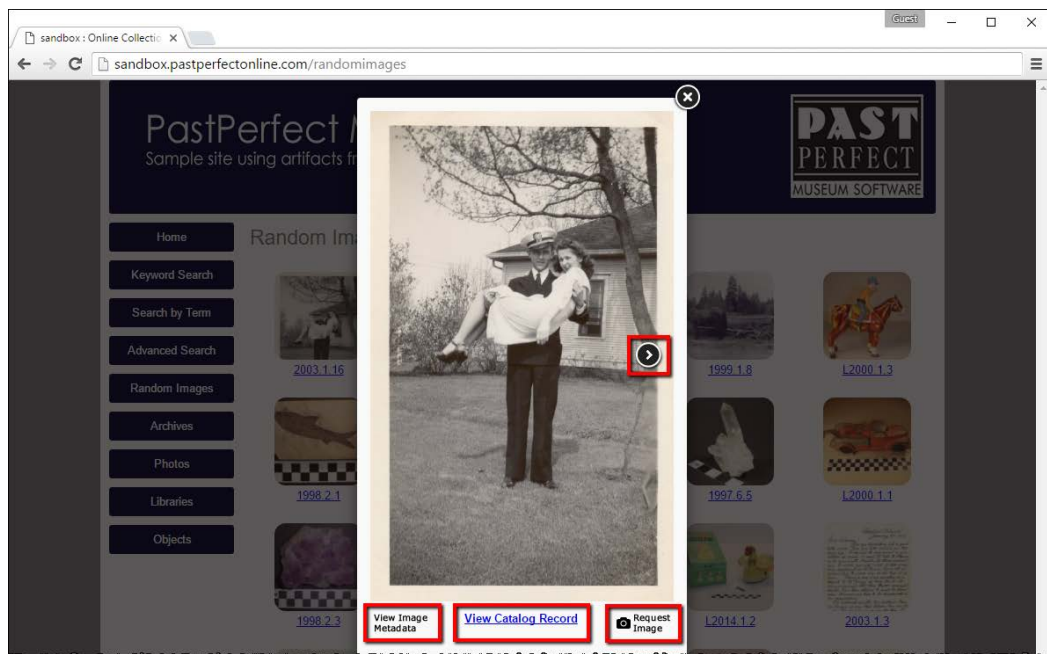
sandbox : Online Collectio ×

Guest

sandbox.pastperfectonline.com/randomimages

PastPerfect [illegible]
Sample site using artifacts fr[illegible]

PAST PERFECT MUSEUM SOFTWARE

Home
Keyword Search
Search by Term
Advanced Search
Random Images
Archives
Photos
Libraries
Objects

Random Ima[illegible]

2003.1.16
1999.1.8
L2000.1.3
1998.2.1
1997.6.5
L2000.1.1
1998.2.3
L2014.1.2
2003.1.3

View Image Metadata
View Catalog Record
Request Image